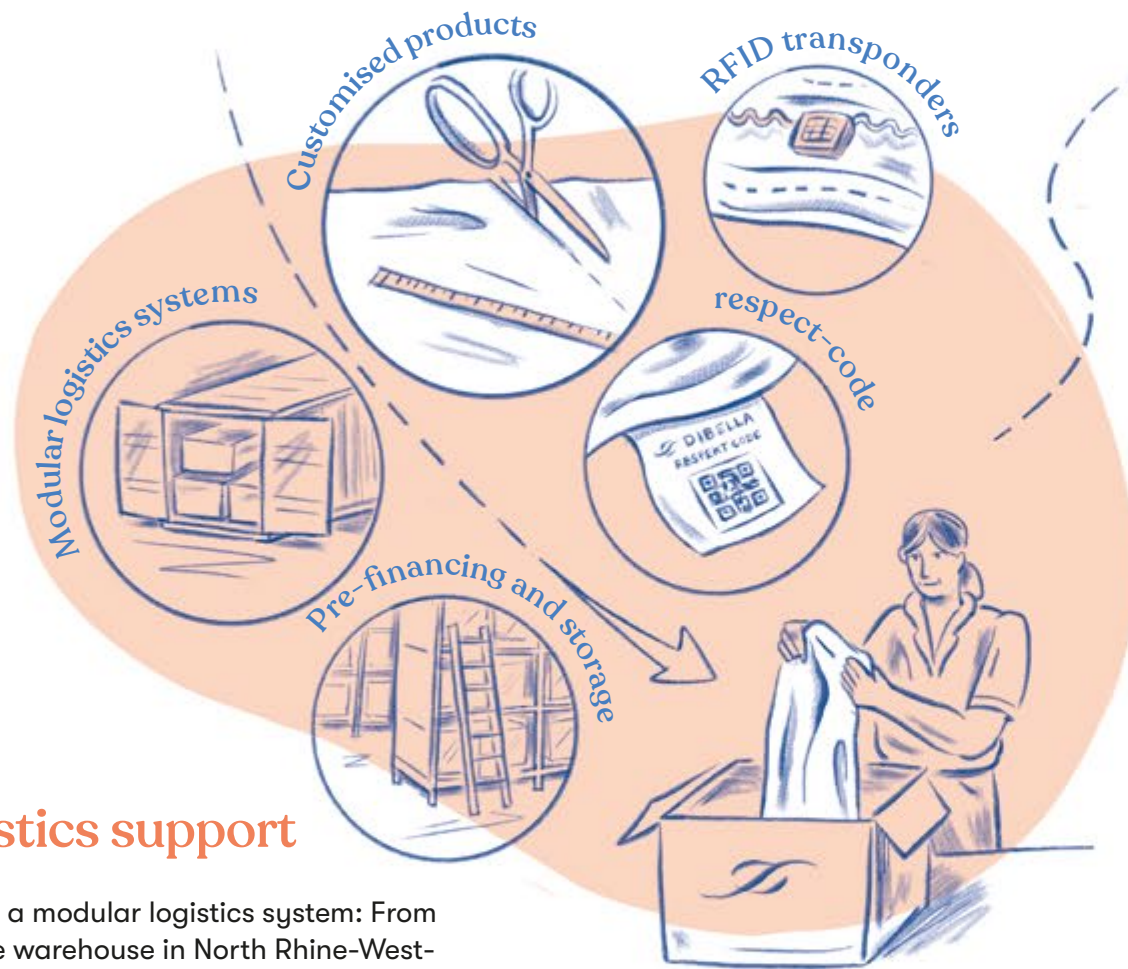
Customised products

RFID transponders

Modular logistics systems

respect-code

DIBELLA
RESPECT CODE

Pre-financing and storage

stics support

a modular logistics system: From
e warehouse in North Rhine-West-